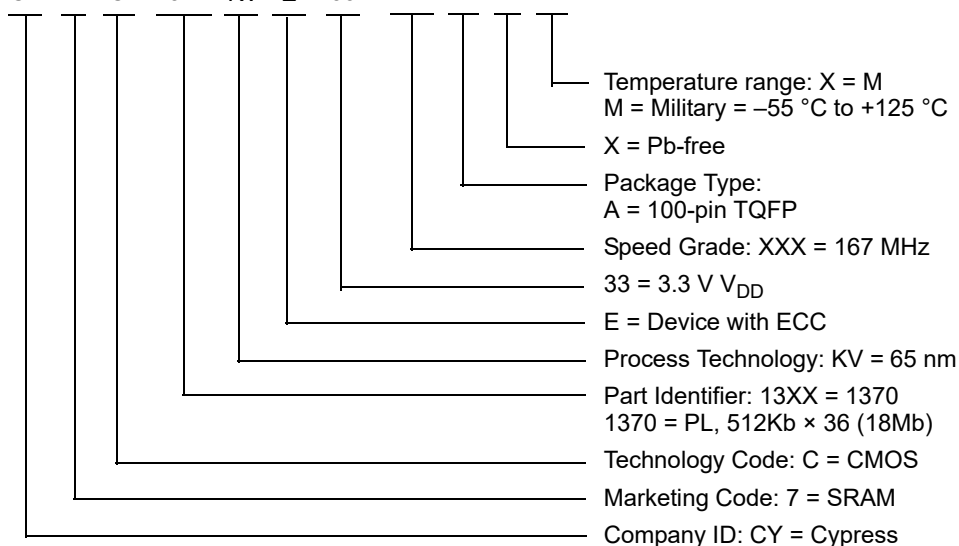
Temperature range: X = M
M = Military = –55 °C to +125 °C

X = Pb-free

Package Type:
A = 100-pin TQFP

Speed Grade: XXX = 167 MHz

33 = 3.3 V $V_{DD}$

E = Device with ECC

Process Technology: KV = 65 nm

Part Identifier: 13XX = 1370
1370 = PL, 512Kb × 36 (18Mb)

Technology Code: C = CMOS

Marketing Code: 7 = SRAM

Company ID: CY = Cypress